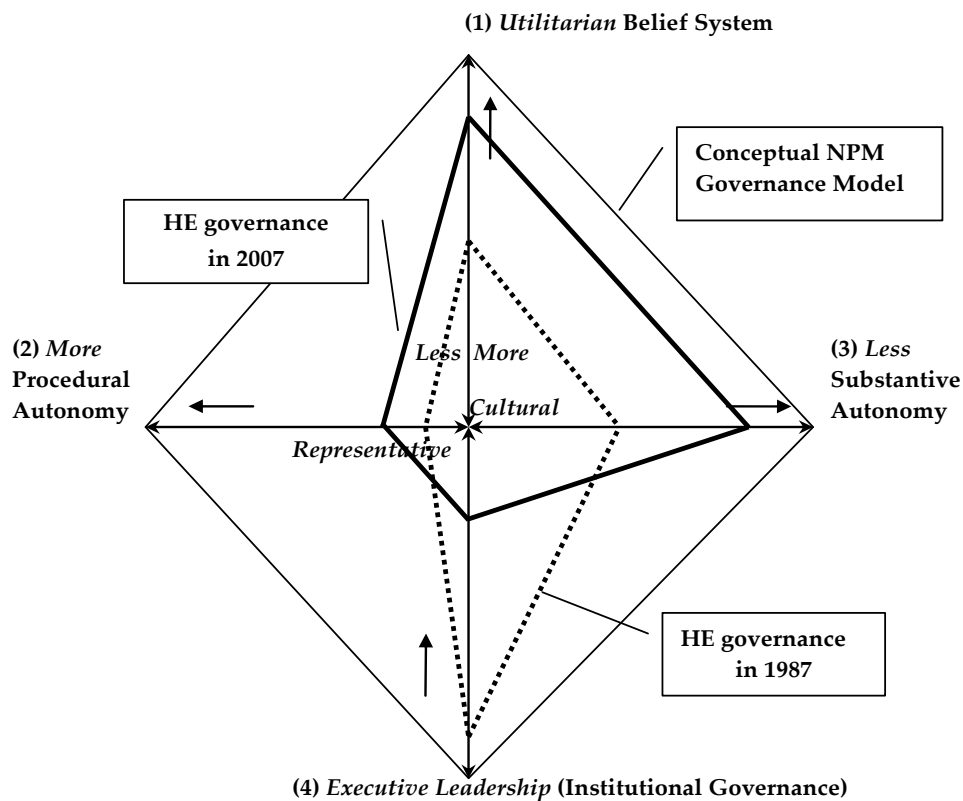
(1) *Utilitarian* Belief System

Conceptual NPM Governance Model

HE governance in 2007

(2) *More* Procedural Autonomy

*Less* *More*

*Cultural*

(3) *Less* Substantive Autonomy

*Representative*

HE governance in 1987

(4) *Executive Leadership* (Institutional Governance)